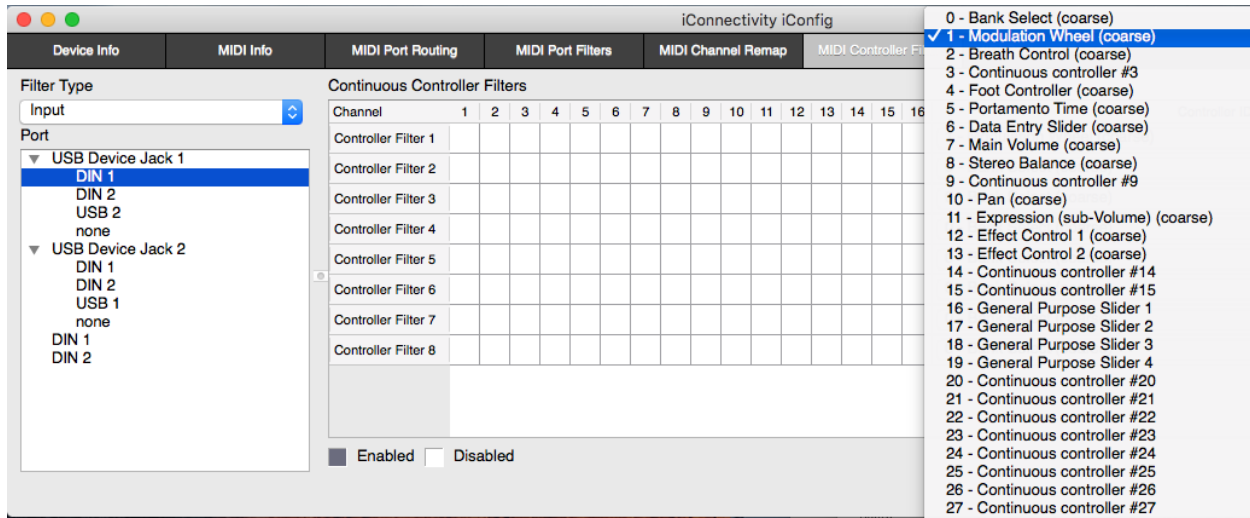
iConnectivity iConfig

Device Info | MIDI Info | MIDI Port Routing | MIDI Port Filters | MIDI Channel Remap | MIDI Controller Fi

Filter Type
Input
Port
USB Device Jack 1
DIN 1
DIN 2
USB 2
none
USB Device Jack 2
DIN 1
DIN 2
USB 1
none
DIN 1
DIN 2

Continuous Controller Filters

| Channel | 1 | 2 | 3 | 4 | 5 | 6 | 7 | 8 | 9 | 10 | 11 | 12 | 13 | 14 | 15 | 16 |
|---|---|---|---|---|---|---|---|---|---|---|---|---|---|---|---|---|
| Controller Filter 1 | | | | | | | | | | | | | | | | |
| Controller Filter 2 | | | | | | | | | | | | | | | | |
| Controller Filter 3 | | | | | | | | | | | | | | | | |
| Controller Filter 4 | | | | | | | | | | | | | | | | |
| Controller Filter 5 | | | | | | | | | | | | | | | | |
| Controller Filter 6 | | | | | | | | | | | | | | | | |
| Controller Filter 7 | | | | | | | | | | | | | | | | |
| Controller Filter 8 | | | | | | | | | | | | | | | | |

Enabled Disabled

0 - Bank Select (coarse)
✓ 1 - Modulation Wheel (coarse)
2 - Breath Control (coarse)
3 - Continuous controller #3
4 - Foot Controller (coarse)
5 - Portamento Time (coarse)
6 - Data Entry Slider (coarse)
7 - Main Volume (coarse)
8 - Stereo Balance (coarse)
9 - Continuous controller #9
10 - Pan (coarse)
11 - Expression (sub-Volume) (coarse)
12 - Effect Control 1 (coarse)
13 - Effect Control 2 (coarse)
14 - Continuous controller #14
15 - Continuous controller #15
16 - General Purpose Slider 1
17 - General Purpose Slider 2
18 - General Purpose Slider 3
19 - General Purpose Slider 4
20 - Continuous controller #20
21 - Continuous controller #21
22 - Continuous controller #22
23 - Continuous controller #23
24 - Continuous controller #24
25 - Continuous controller #25
26 - Continuous controller #26
27 - Continuous controller #27